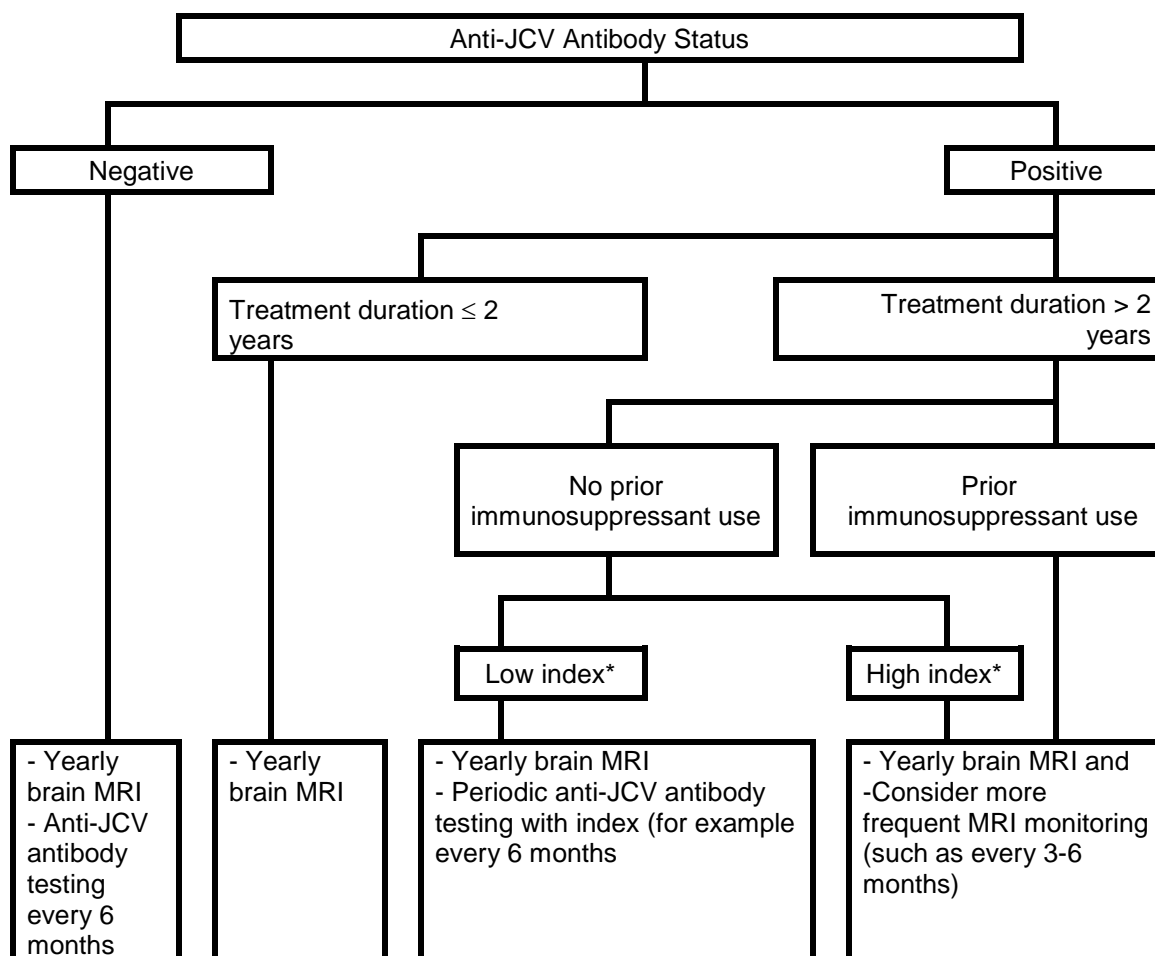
Anti-JCV Antibody Status

Negative

Positive

Treatment duration $\leq$ 2 years

Treatment duration > 2 years

No prior immunosuppressant use

Prior immunosuppressant use

Low index*

High index*

- Yearly brain MRI
- Anti-JCV antibody testing every 6 months

- Yearly brain MRI

- Yearly brain MRI
- Periodic anti-JCV antibody testing with index (for example every 6 months

- Yearly brain MRI and
-Consider more frequent MRI monitoring (such as every 3-6 months)